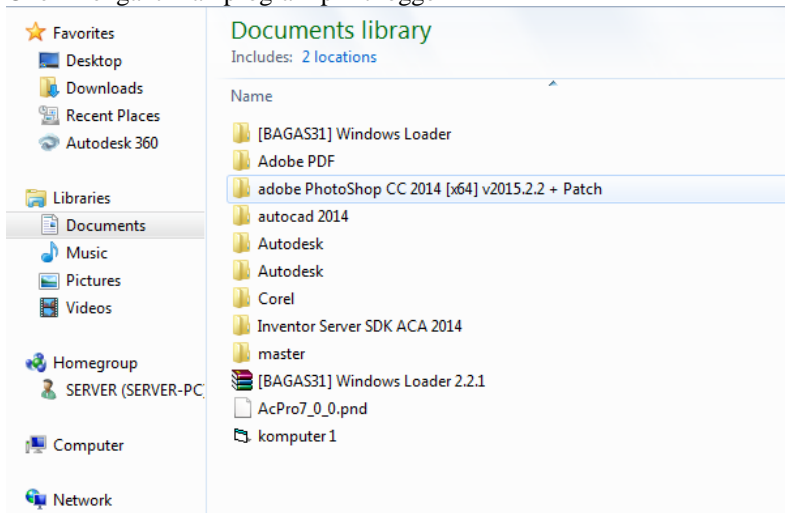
Favorites
Desktop
Downloads
Recent Places
Autodesk 360

Libraries
Documents
Music
Pictures
Videos

Homegroup
SERVER (SERVER-PC)

Computer

Network

Documents library
Includes: 2 locations

Name

[BAGAS31] Windows Loader
Adobe PDF
adobe PhotoShop CC 2014 [x64] v2015.2.2 + Patch
autocad 2014
Autodesk
Autodesk
Corel
Inventor Server SDK ACA 2014
master
[BAGAS31] Windows Loader 2.2.1
AcPro7_0_0.pnd
komputer 1